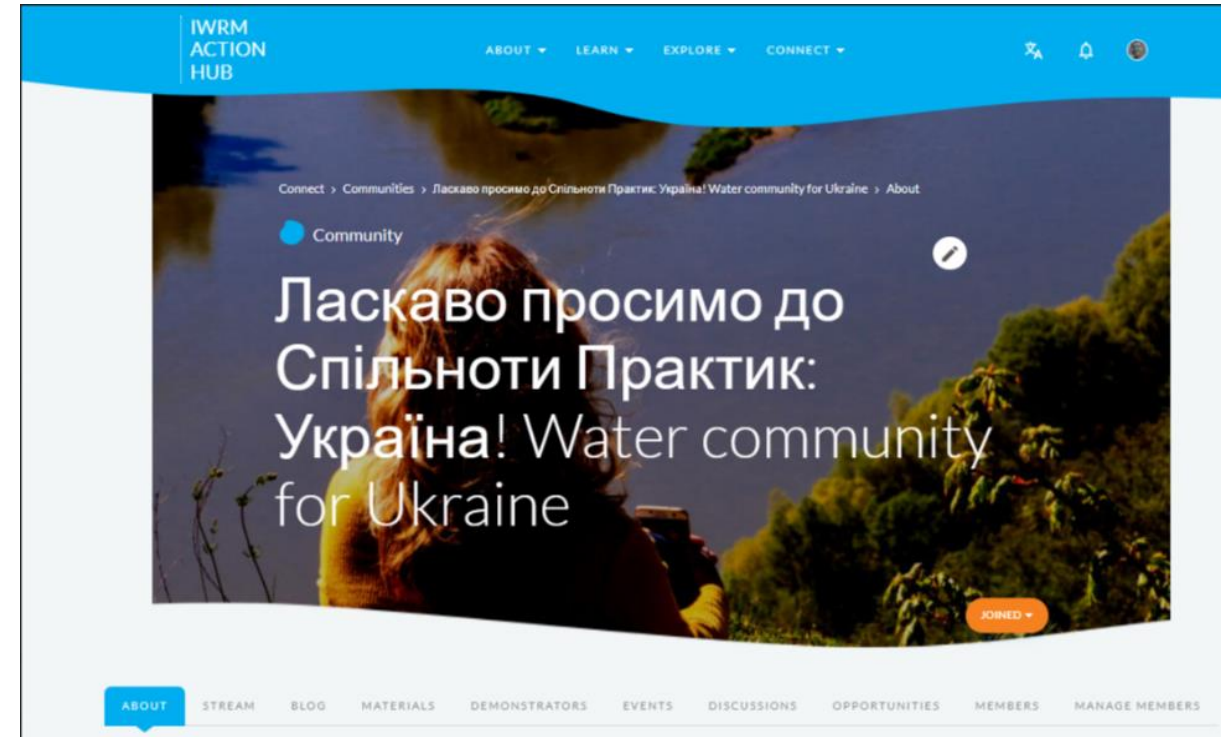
IWRM
ACTION
HUB

ABOUT ▾ LEARN ▾ EXPLORE ▾ CONNECT ▾

Connect › Communities › Ласкаво просимо до Спільноти Практик: Україна! Water community for Ukraine › About

Community

Ласкаво просимо до Спільноти Практик: Україна! Water community for Ukraine

JOINED ▾

ABOUT STREAM BLOG MATERIALS DEMONSTRATORS EVENTS DISCUSSIONS OPPORTUNITIES MEMBERS MANAGE MEMBERS